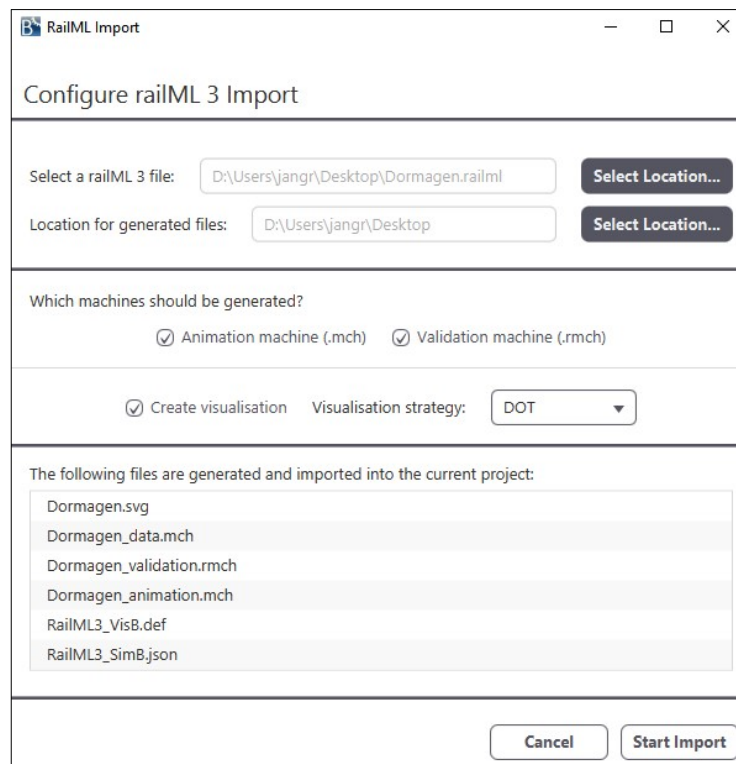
RailML Import

Configure railML 3 Import

Select a railML 3 file: D:\Users\jangr\Desktop\Dormagen.railml Select Location...

Location for generated files: D:\Users\jangr\Desktop Select Location...

Which machines should be generated?

Animation machine (.mch) Validation machine (.rmch)

Create visualisation Visualisation strategy: DOT

The following files are generated and imported into the current project:

Dormagen.svg
Dormagen_data.mch
Dormagen_validation.rmch
Dormagen_animation.mch
RailML3_VisB.def
RailML3_SimB.json

Cancel Start Import